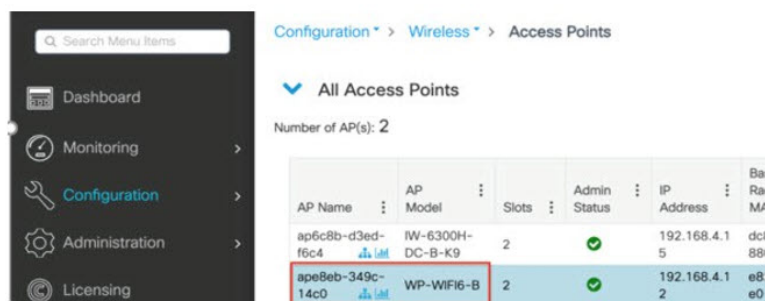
Search Menu Items

Dashboard

Monitoring

Configuration

Administration

Licensing

Configuration * > Wireless * > Access Points

All Access Points

Number of AP(s): 2

| AP Name | AP Model | Slots | Admin Status | IP Address | Ba Ra MA |
|---|---|---|---|---|---|
| ap6c8b-d3ed-f6c4 | IW-6300H-DC-B-K9 | 2 | | 192.168.4.15 | dc 88 |
| ape8eb-349c-14c0 | WP-WIFI6-B | 2 | | 192.168.4.12 | e8 e0 |